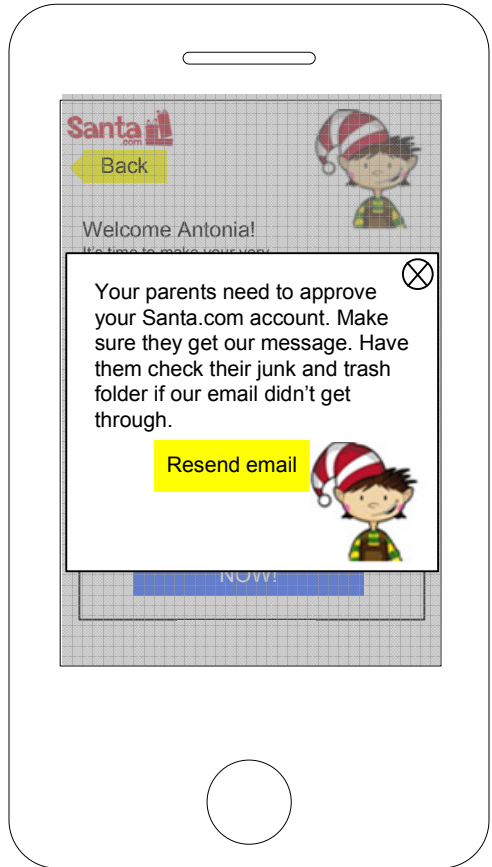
Santa
.com

Back

Welcome Antonia!
It's time to make your very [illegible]

Your parents need to approve your Santa.com account. Make sure they get our message. Have them check their junk and trash folder if our email didn't get through.

Resend email

NOW!